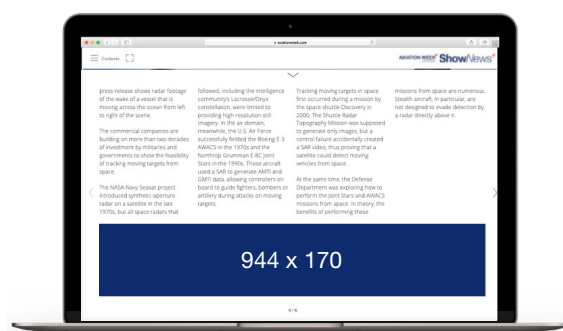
a.aviationweek.com

Contents

AVIATION WEEK ShowNews

press release shows radar footage of the wake of a vessel that is moving across the ocean from left to right of the scene.

The commercial companies are building on more than two decades of investment by militaries and governments to show the feasibility of tracking moving targets from space.

The NASA-Navy Seasat project introduced synthetic-aperture radar on a satellite in the late 1970s, but all space radars that

followed, including the intelligence community's Lacrosse/Onyx constellation, were limited to providing high-resolution still imagery. In the air domain, meanwhile, the U.S. Air Force successfully fielded the Boeing E-3 AWACS in the 1970s and the Northrop Grumman E-8C Joint Stars in the 1990s. Those aircraft used a SAR to generate AMTI and GMTI data, allowing controllers on board to guide fighters, bombers or artillery during attacks on moving targets.

Tracking moving targets in space first occurred during a mission by the space shuttle Discovery in 2000. The Shuttle Radar Topography Mission was supposed to generate only images, but a control failure accidentally created a SAR video, thus proving that a satellite could detect moving vehicles from space.

At the same time, the Defense Department was exploring how to perform the Joint Stars and AWACS missions from space. In theory, the benefits of performing these

missions from space are numerous Stealth aircraft, in particular, are not designed to evade detection by a radar directly above it.

944 x 170

4 / 6